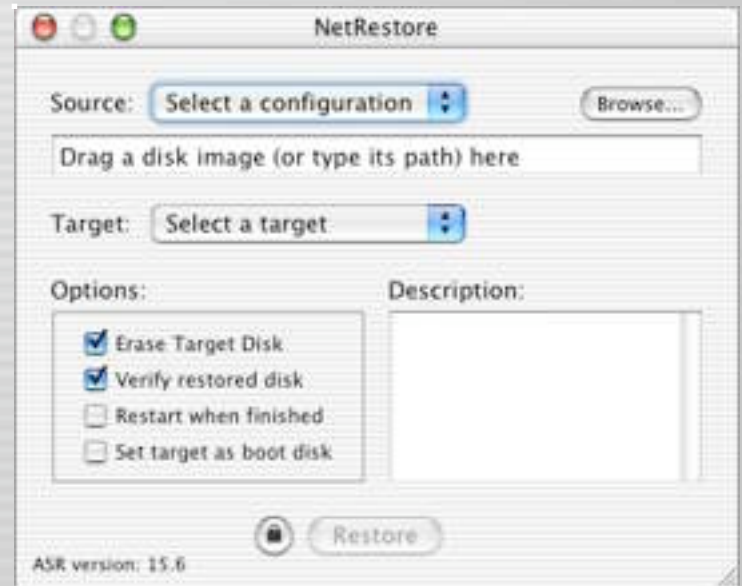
NetRestore

Source: Select a configuration

Browse...

Drag a disk image (or type its path) here

Target: Select a target

Options:

Erase Target Disk

Verify restored disk

Restart when finished

Set target as boot disk

Description:

Restore

ASR version: 15.6